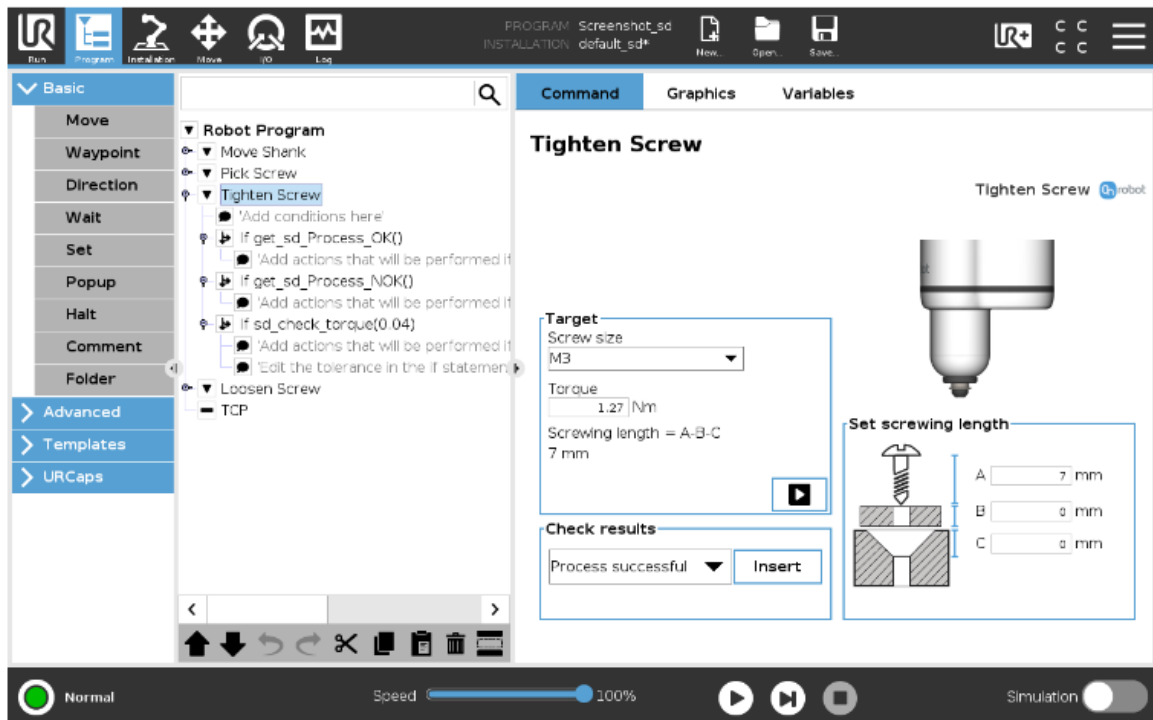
Run Program Installation Move I/O Log

PROGRAM Screenshot_sd
INSTALLATION default_sd*

New... Open... Save...

C C
C C

Basic
Move
Waypoint
Direction
Wait
Set
Popup
Halt
Comment
Folder
Advanced
Templates
URCaps

Robot Program
Move Shank
Pick Screw
Tighten Screw
'Add conditions here'
If get_sd_Process_OK()
'Add actions that will be performed if
If get_sd_Process_NOK()
'Add actions that will be performed if
If sd_check_torque(0.04)
'Add actions that will be performed if
'Edit the tolerance in the if statemen
Loosen Screw
TCP

Command Graphics Variables

Tighten Screw

Tighten Screw robot

Target
Screw size
M3
Torque
1.27 Nm
Screwing length = A-B-C
7 mm

Check results
Process successful
Insert

Set screwing length
A 7 mm
B 0 mm
C 0 mm

Normal
Speed 100%
Simulation